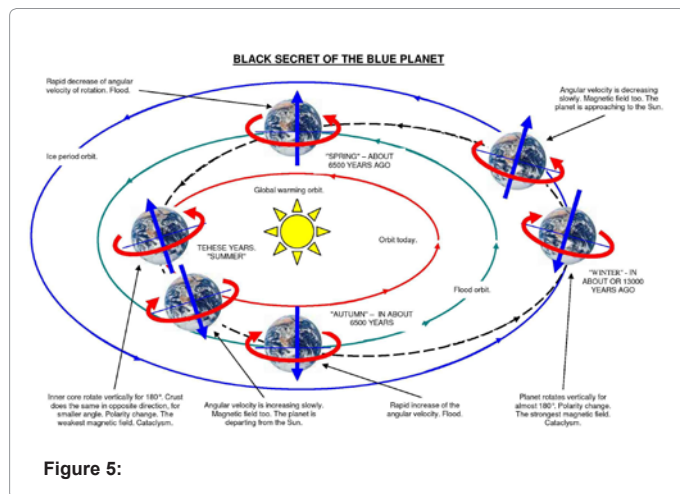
BLACK SECRET OF THE BLUE PLANET

Rapid decrease of angular velocity of rotation. Flood.

Angular velocity is decreasing slowly. Magnetic field too. The planet is approaching to the Sun.

Ice period orbit.

"SPRING" – ABOUT 6500 YEARS AGO

Global warming orbit.

TEHESE YEARS. "SUMMER"

Orbit today.

"WINTER" - IN ABOUT OR 13000 YEARS AGO

Flood orbit.

"AUTUMN" – IN ABOUT 6500 YEARS

Inner core rotate vertically for 180°. Crust does the same in opposite direction, for smaller angle. Polarity change. The weakest magnetic field. Cataclysm.

Angular velocity is increasing slowly. Magnetic field too. The planet is departing from the Sun.

Rapid increase of the angular velocity. Flood.

Planet rotates vertically for almost 180°. Polarity change. The strongest magnetic field. Cataclysm.

Figure 5: